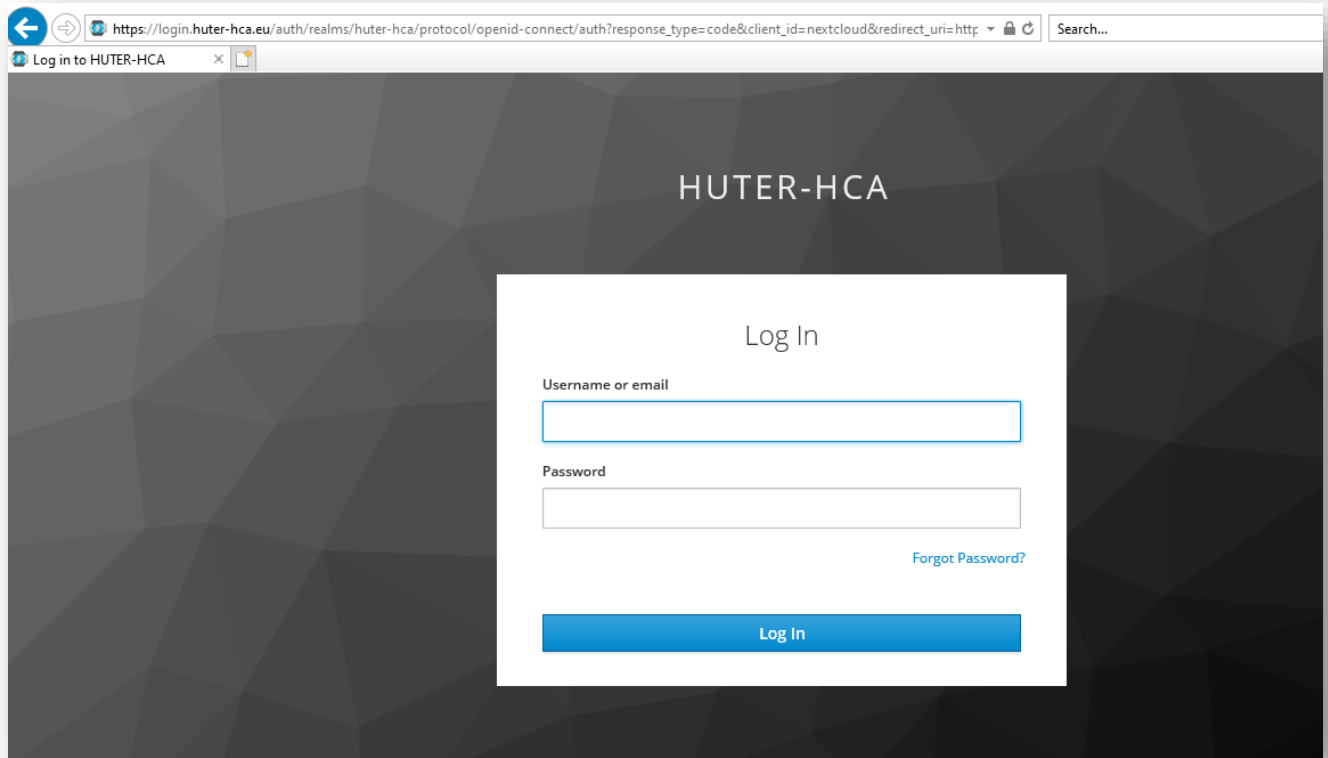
https://login.huter-hca.eu/auth/realms/huter-hca/protocol/openid-connect/auth?response_type=code&client_id=nextcloud&redirect_uri=http

Search...

Log in to HUTER-HCA

HUTER-HCA

Log In

Username or email

Password

Forgot Password?

Log In